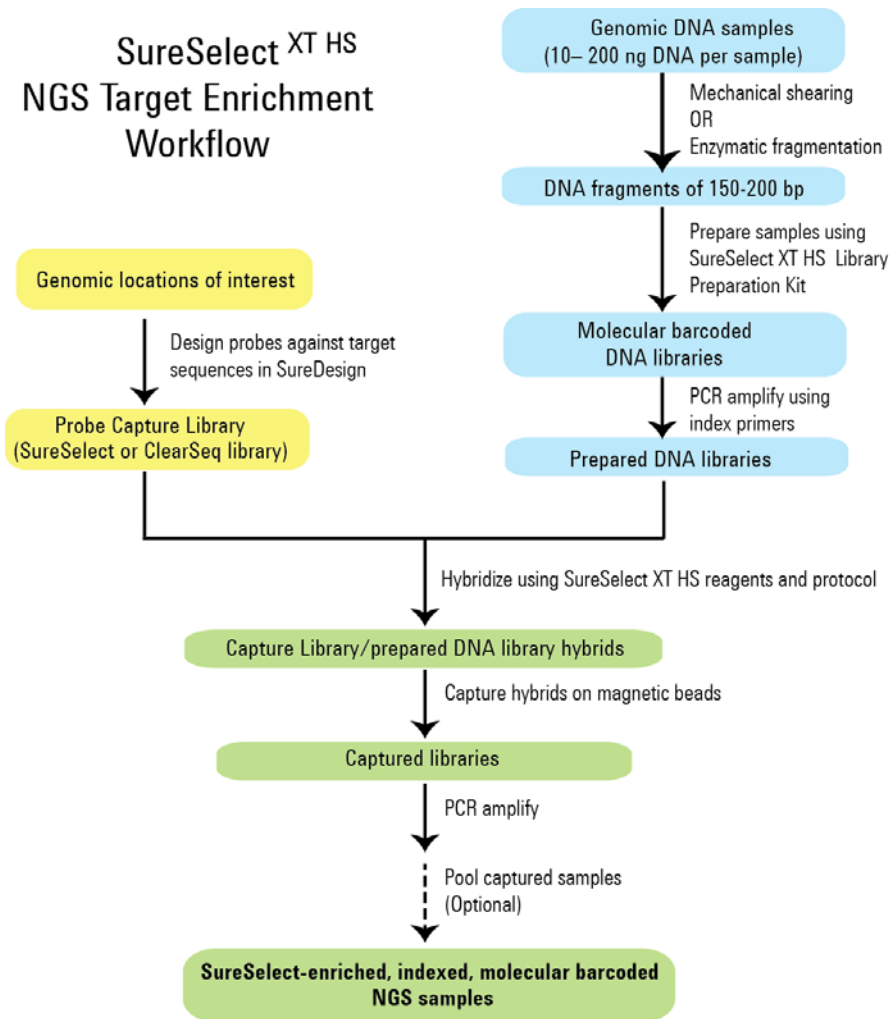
SureSelect $^{XT\ HS}$
NGS Target Enrichment Workflow

Genomic DNA samples
(10– 200 ng DNA per sample)

Mechanical shearing
OR
Enzymatic fragmentation

DNA fragments of 150-200 bp

Prepare samples using SureSelect XT HS Library Preparation Kit

Genomic locations of interest

Design probes against target sequences in SureDesign

Molecular barcoded DNA libraries

PCR amplify using index primers

Probe Capture Library
(SureSelect or ClearSeq library)

Prepared DNA libraries

Hybridize using SureSelect XT HS reagents and protocol

Capture Library/prepared DNA library hybrids

Capture hybrids on magnetic beads

Captured libraries

PCR amplify

Pool captured samples
(Optional)

SureSelect-enriched, indexed, molecular barcoded NGS samples